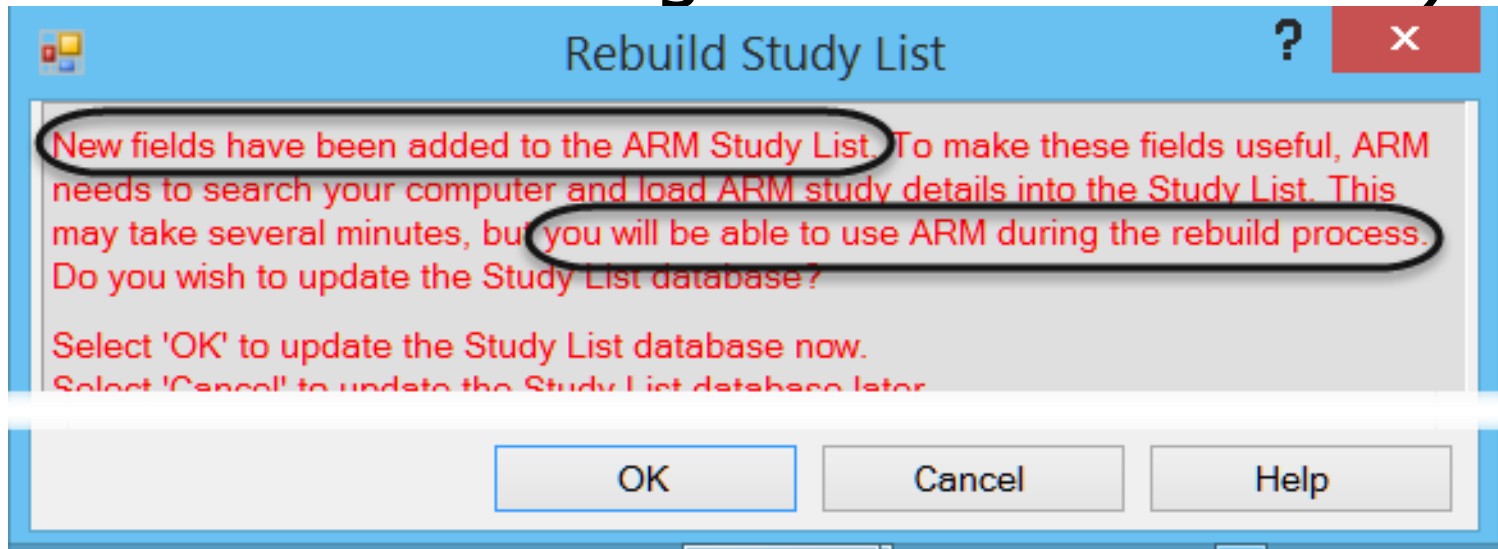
Rebuild Study List

?

New fields have been added to the ARM Study List. To make these fields useful, ARM needs to search your computer and load ARM study details into the Study List. This may take several minutes, but you will be able to use ARM during the rebuild process. Do you wish to update the Study List database?

Select 'OK' to update the Study List database now.
Select 'Cancel' to update the Study List database later.

OK

Cancel

Help